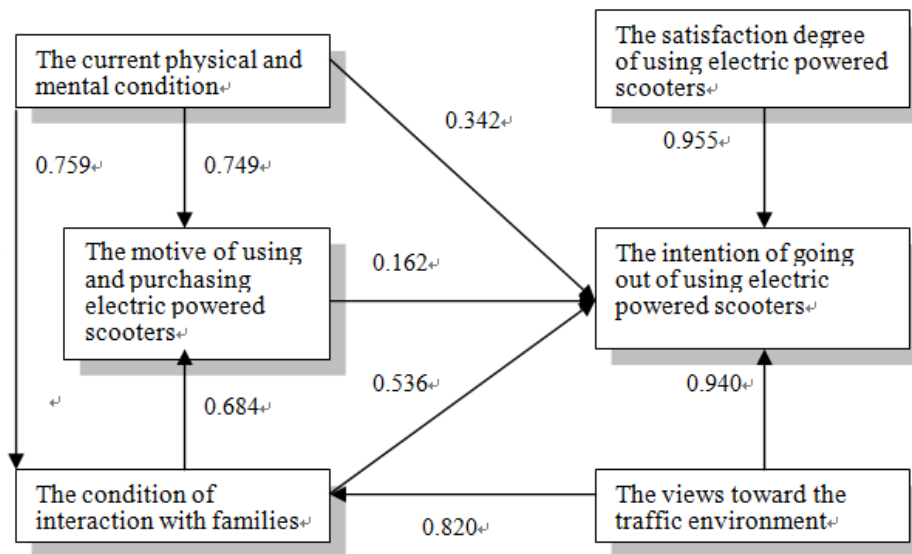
The current physical and mental condition

The satisfaction degree of using electric powered scooters

0.342

0.759

0.749

0.955

The motive of using and purchasing electric powered scooters

0.162

The intention of going out of using electric powered scooters

0.536

0.940

0.684

The condition of interaction with families

0.820

The views toward the traffic environment